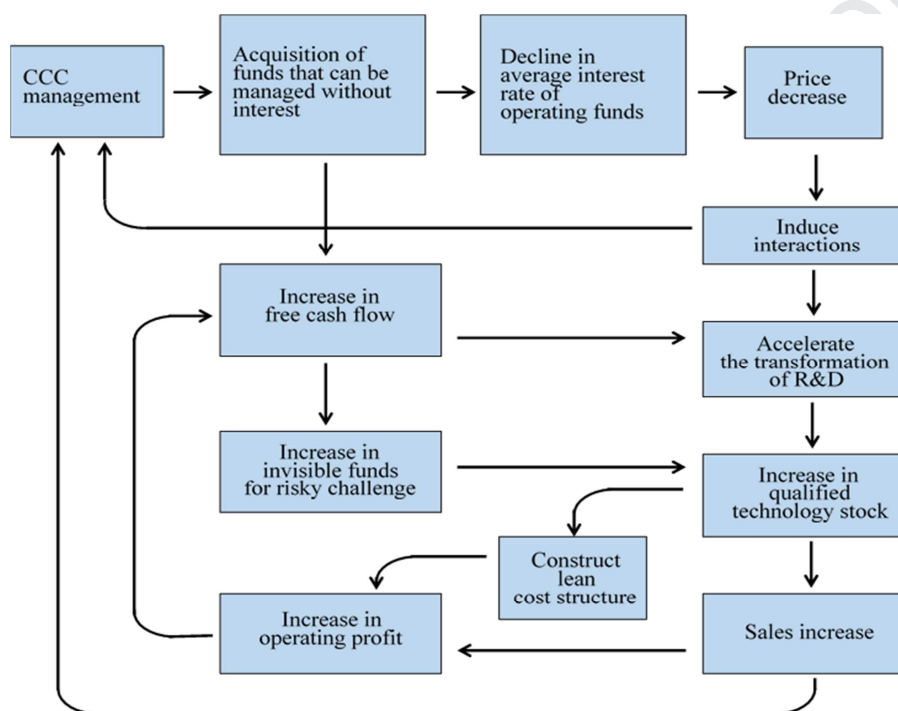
CCC management

Acquisition of funds that can be managed without interest

Decline in average interest rate of operating funds

Price decrease

Induce interactions

Increase in free cash flow

Accelerate the transformation of R&D

Increase in invisible funds for risky challenge

Increase in qualified technology stock

Construct lean cost structure

Increase in operating profit

Sales increase